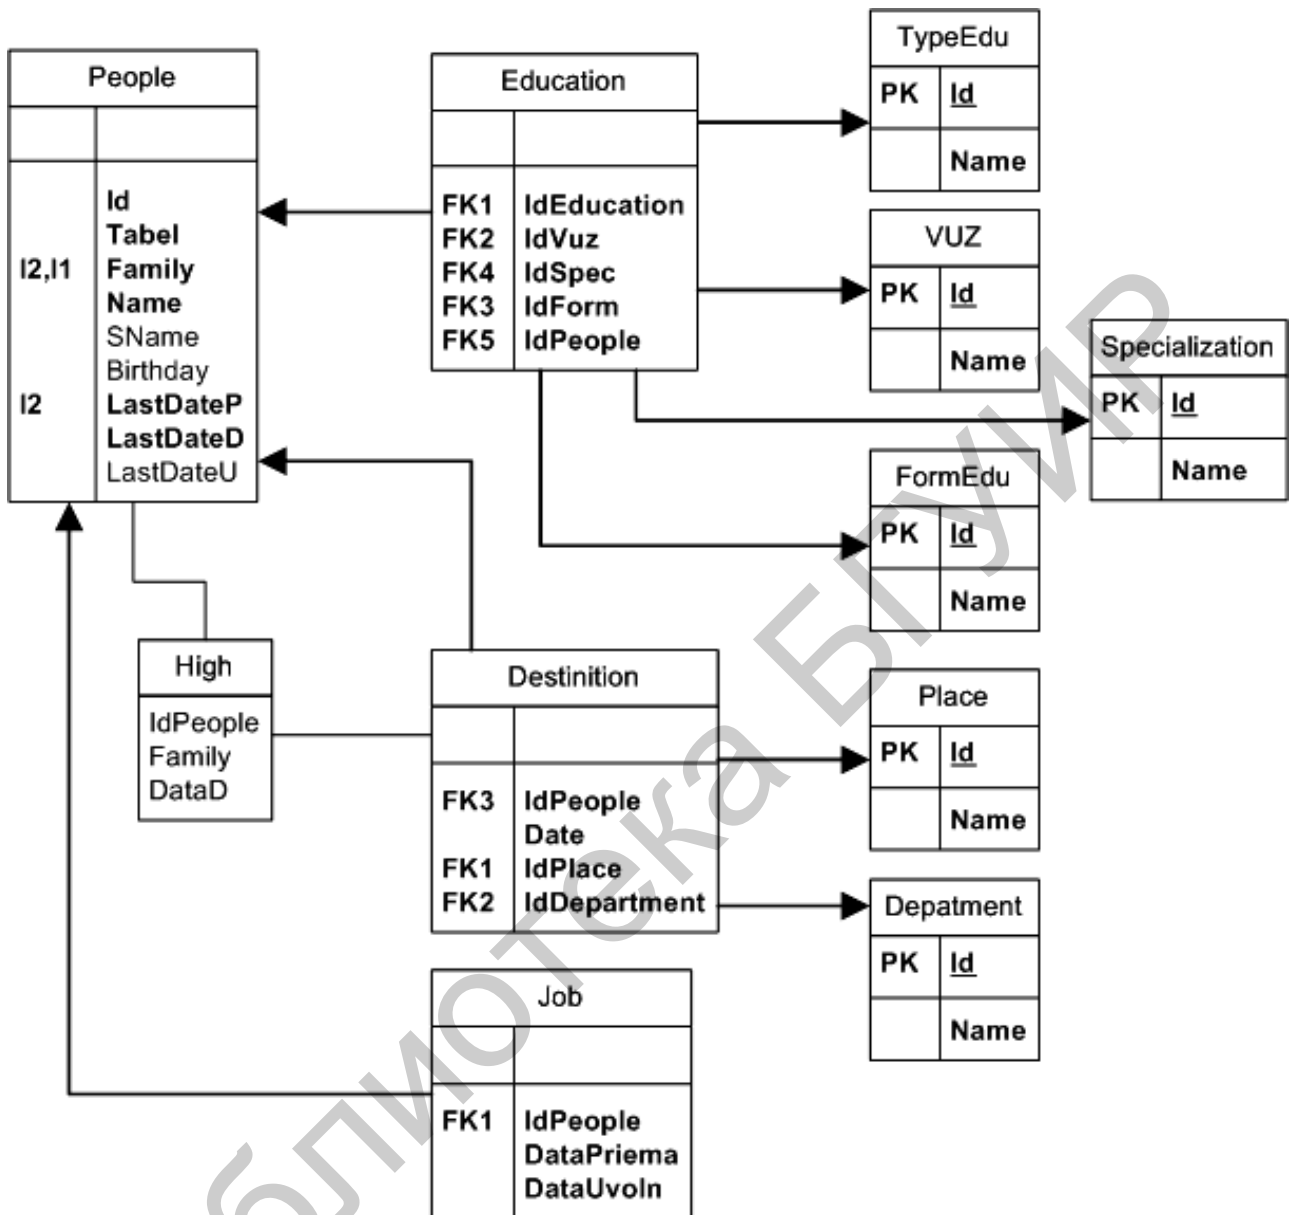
People

| | |
|---|---|
| | Id |
| | Tabel |
| I2,I1 | Family |
| | Name |
| | SName |
| | Birthday |
| I2 | LastDateP |
| | LastDateD |
| | LastDateU |

Education

| | |
|---|---|
| FK1 | IdEducation |
| FK2 | IdVuz |
| FK4 | IdSpec |
| FK3 | IdForm |
| FK5 | IdPeople |

TypeEdu

| | |
|---|---|
| PK | Id |
| | Name |

VUZ

| | |
|---|---|
| PK | Id |
| | Name |

Specialization

| | |
|---|---|
| PK | Id |
| | Name |

FormEdu

| | |
|---|---|
| PK | Id |
| | Name |

High

IdPeople
Family
DataD

Destinition

| | |
|---|---|
| FK3 | IdPeople |
| | Date |
| FK1 | IdPlace |
| FK2 | IdDepartment |

Place

| | |
|---|---|
| PK | Id |
| | Name |

Depatment

| | |
|---|---|
| PK | Id |
| | Name |

Job

| | |
|---|---|
| FK1 | IdPeople |
| | DataPriema |
| | DataUvoln |

Библиотека БГУИР